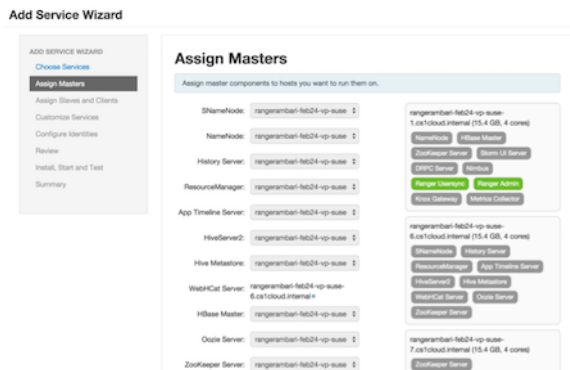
Add Service Wizard

ADD SERVICE WIZARD
Choose Services
Assign Masters
Assign Slaves and Clients
Customize Services
Configure Identities
Review
Install, Start and Test
Summary

Assign Masters

Assign master components to hosts you want to run them on.

SNameNode: rangerambari-feb24-vp-suse
NameNode: rangerambari-feb24-vp-suse
History Server: rangerambari-feb24-vp-suse
ResourceManager: rangerambari-feb24-vp-suse
App Timeline Server: rangerambari-feb24-vp-suse
HiveServer2: rangerambari-feb24-vp-suse
Hive Metastore: rangerambari-feb24-vp-suse
WebHCat Server: rangerambari-feb24-vp-suse-6.cs1cloud.internal
HBase Master: rangerambari-feb24-vp-suse
Oozie Server: rangerambari-feb24-vp-suse
ZooKeeper Server: rangerambari-feb24-vp-suse

rangerambari-feb24-vp-suse-1.cs1cloud.internal (15.4 GB, 4 cores)
NameNode
HBase Master
ZooKeeper Server
Storm UI Server
DRPC Server
Nimbus
Ranger Usersync
Ranger Admin
Knox Gateway
Metrics Collector

rangerambari-feb24-vp-suse-6.cs1cloud.internal (15.4 GB, 4 cores)
SNameNode
History Server
ResourceManager
App Timeline Server
HiveServer2
Hive Metastore
WebHCat Server
Oozie Server
ZooKeeper Server

rangerambari-feb24-vp-suse-7.cs1cloud.internal (15.4 GB, 4 cores)
ZooKeeper Server